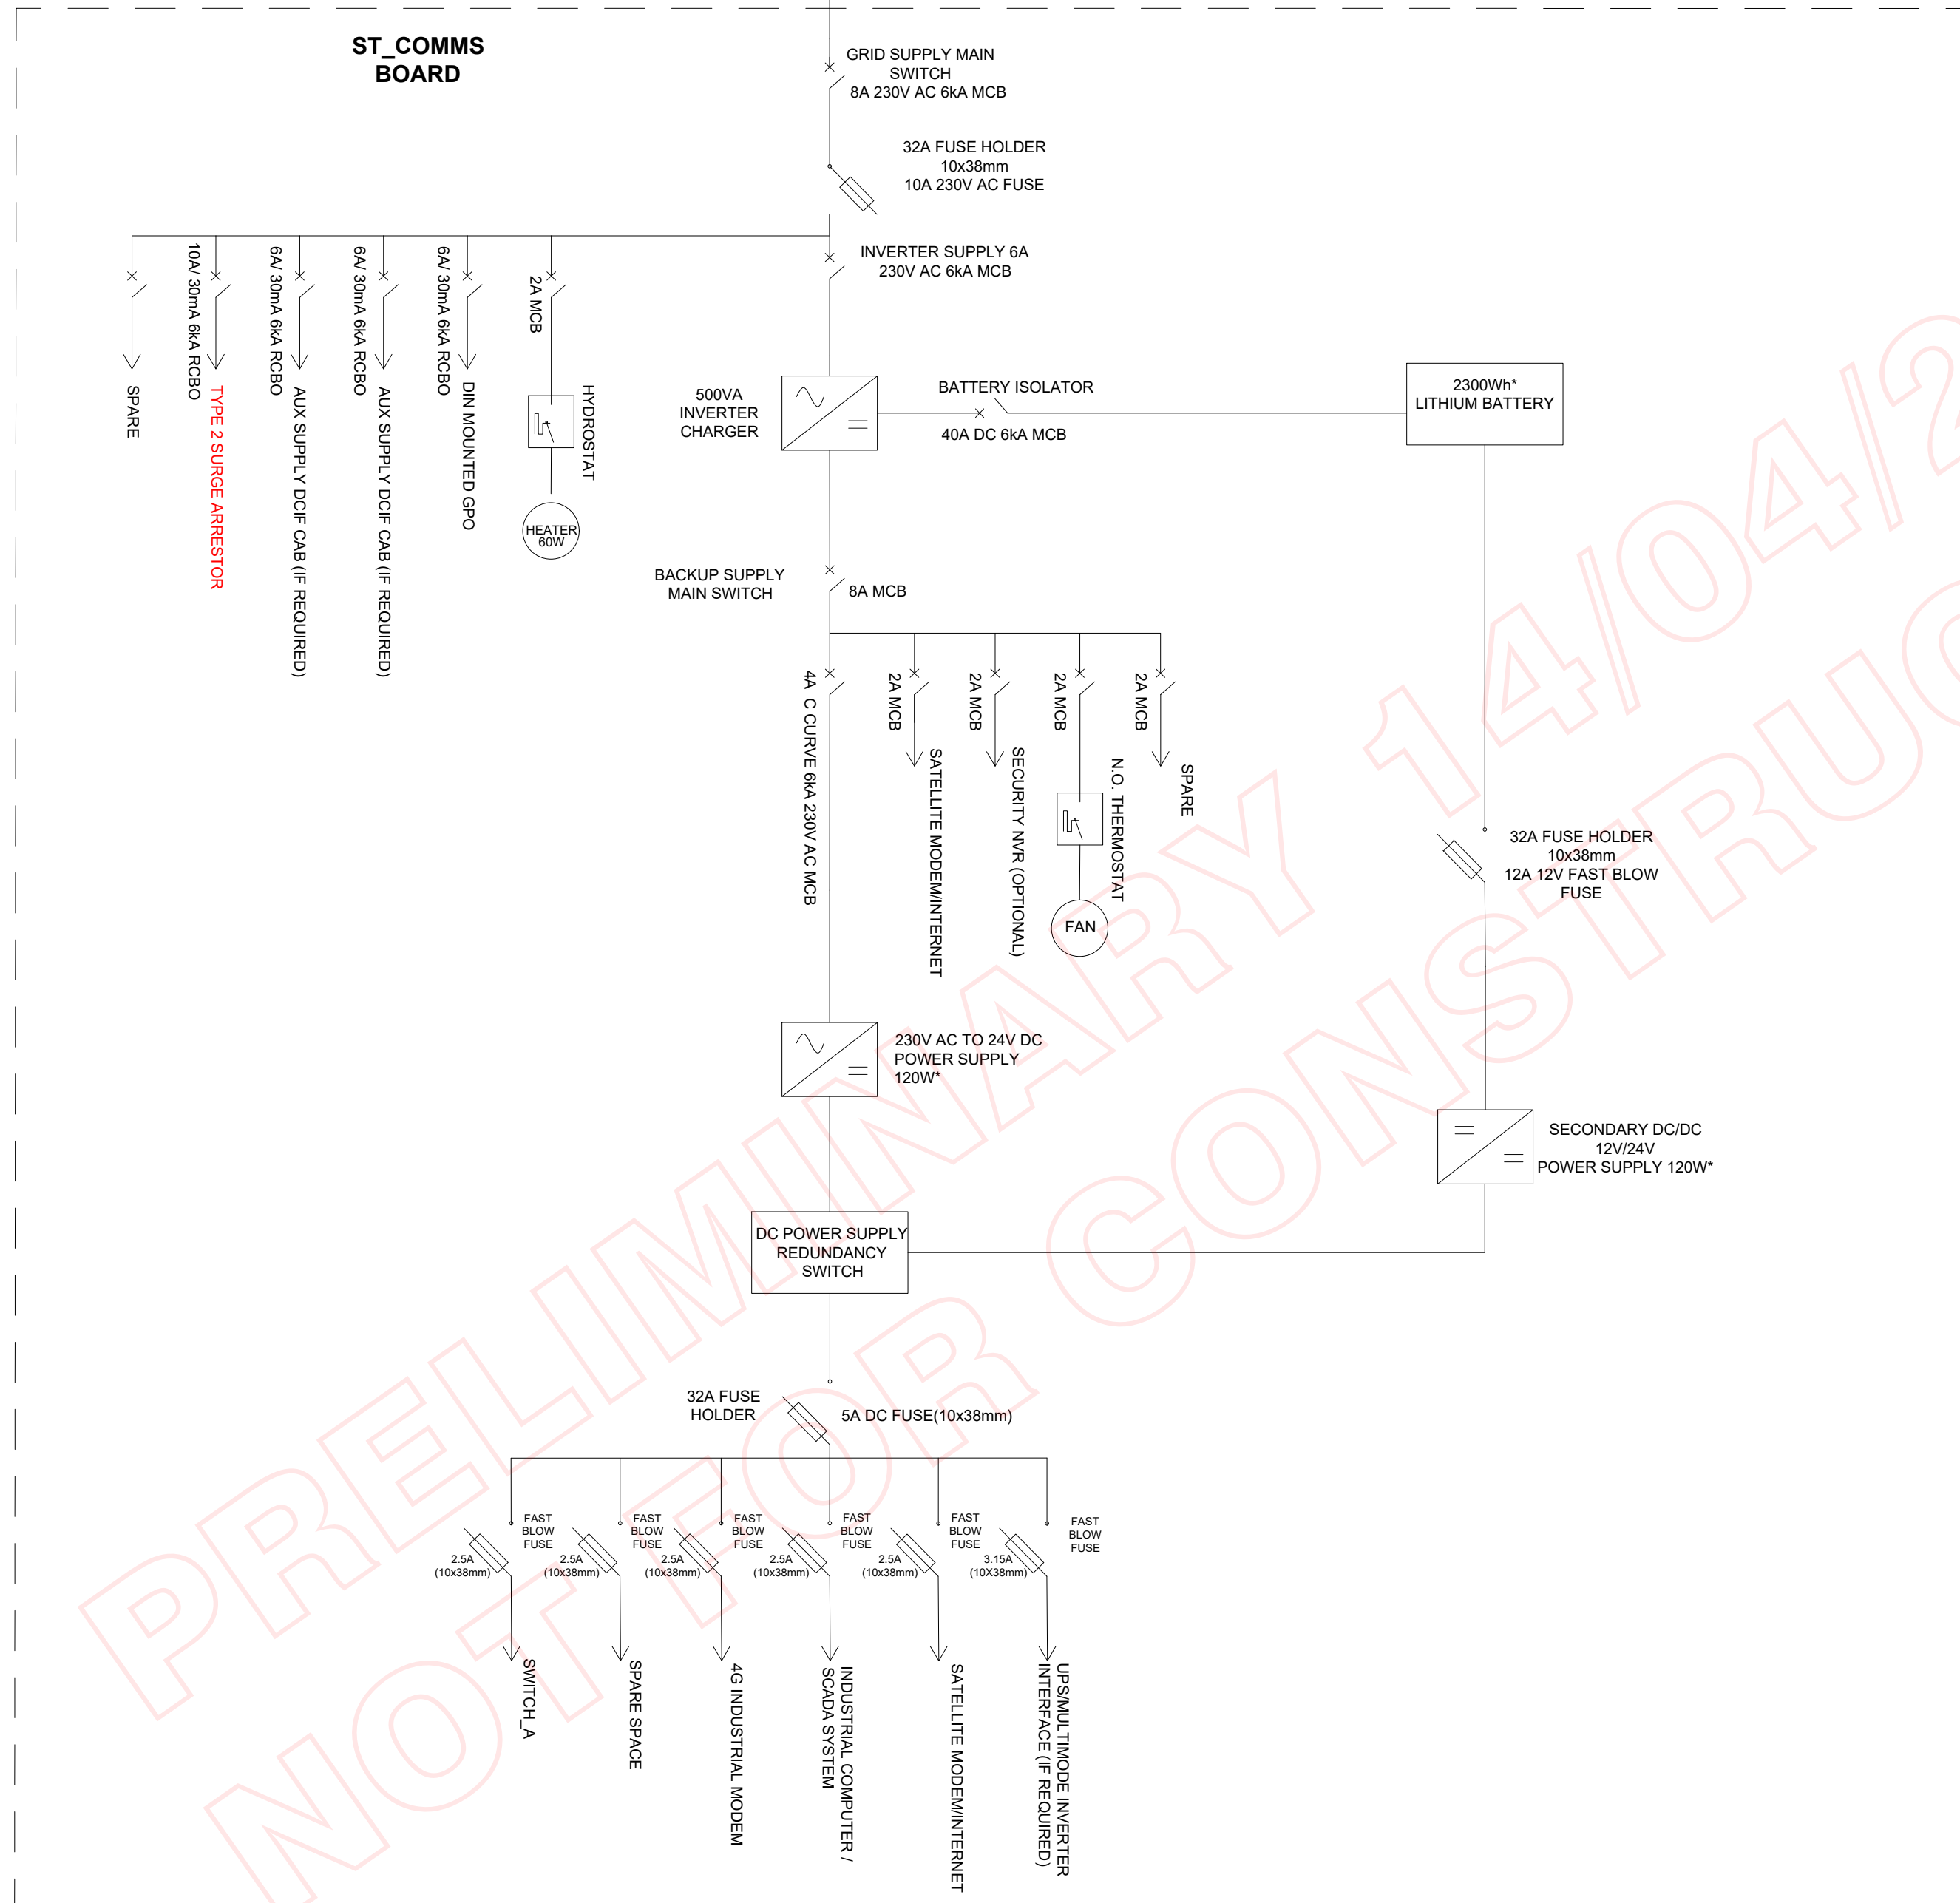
ST_COMMS BOARD

GRID SUPPLY MAIN SWITCH
8A 230V AC 6kA MCB

32A FUSE HOLDER
10x38mm
10A 230V AC FUSE

INVERTER SUPPLY 6A
230V AC 6kA MCB

SPARE

10A/ 30mA 6kA RCBO
TYPE 2 SURGE ARRESTOR

6A/ 30mA 6kA RCBO
AUX SUPPLY DCIF CAB (IF REQUIRED)

6A/ 30mA 6kA RCBO
AUX SUPPLY DCIF CAB (IF REQUIRED)

6A/ 30mA 6kA RCBO
DIN MOUNTED GPO

2A MCB
HYDROSTAT
HEATER 60W

500VA INVERTER CHARGER

BATTERY ISOLATOR
40A DC 6kA MCB

2300Wh*
LITHIUM BATTERY

BACKUP SUPPLY MAIN SWITCH
8A MCB

4A C CURVE 6kA 230V AC MCB

2A MCB
SATELLITE MODEM/INTERNET

2A MCB
SECURITY NVR (OPTIONAL)

2A MCB
N.O. THERMOSTAT
FAN

2A MCB
SPARE

32A FUSE HOLDER
10x38mm
12A 12V FAST BLOW FUSE

230V AC TO 24V DC
POWER SUPPLY
120W*

SECONDARY DC/DC
12V/24V
POWER SUPPLY 120W*

DC POWER SUPPLY REDUNDANCY SWITCH

32A FUSE HOLDER
5A DC FUSE(10x38mm)

FAST BLOW FUSE
2.5A (10x38mm)
SWITCH_A

FAST BLOW FUSE
2.5A (10x38mm)
SPARE SPACE

FAST BLOW FUSE
2.5A (10x38mm)
4G INDUSTRIAL MODEM

FAST BLOW FUSE
2.5A (10x38mm)
INDUSTRIAL COMPUTER / SCADA SYSTEM

FAST BLOW FUSE
2.5A (10x38mm)
SATELLITE MODEM/INTERNET

FAST BLOW FUSE
3.15A (10X38mm)
UPS/MULTIMODE INVERTER INTERFACE (IF REQUIRED)

PRELIMINARY 14/04/2
NOT FOR CONSTRUC